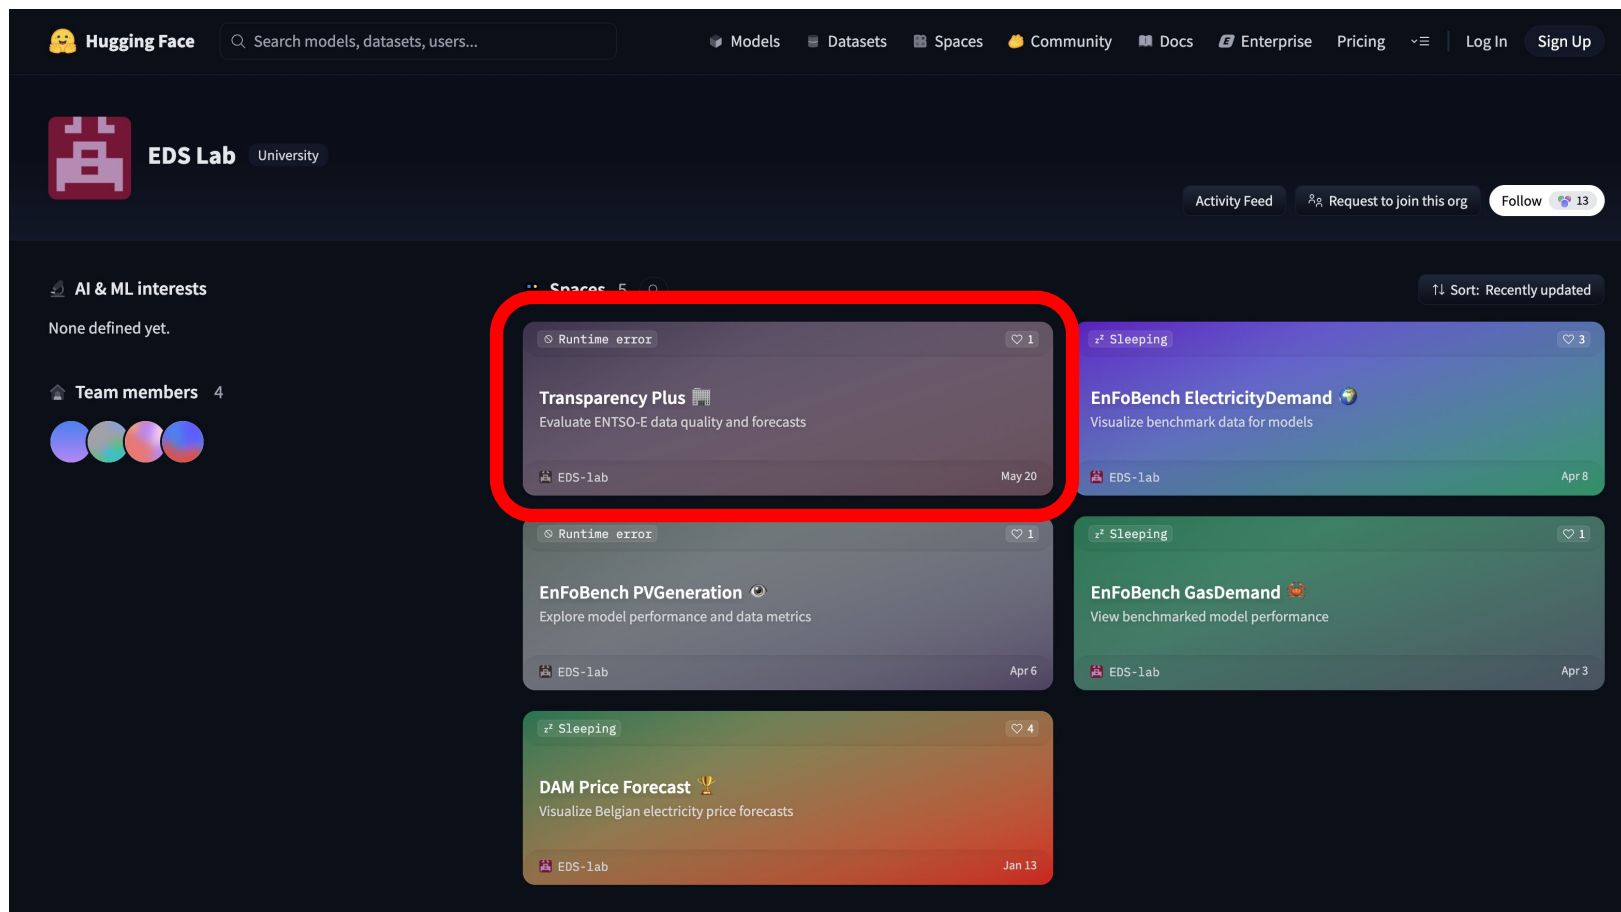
Hugging Face
Search models, datasets, users...
Models Datasets Spaces Community Docs Enterprise Pricing Log In Sign Up

EDS Lab University

Activity Feed Request to join this org Follow 13

AI & ML interests
None defined yet.

Team members 4

Spaces 5

Sort: Recently updated

Runtime error 1
Transparency Plus
Evaluate ENTSO-E data quality and forecasts
EDS-lab May 20

Sleeping 3
EnFoBench ElectricityDemand
Visualize benchmark data for models
EDS-lab Apr 8

Runtime error 1
EnFoBench PVGeneration
Explore model performance and data metrics
EDS-lab Apr 6

Sleeping 1
EnFoBench GasDemand
View benchmarked model performance
EDS-lab Apr 3

Sleeping 4
DAM Price Forecast
Visualize Belgian electricity price forecasts
EDS-lab Jan 13